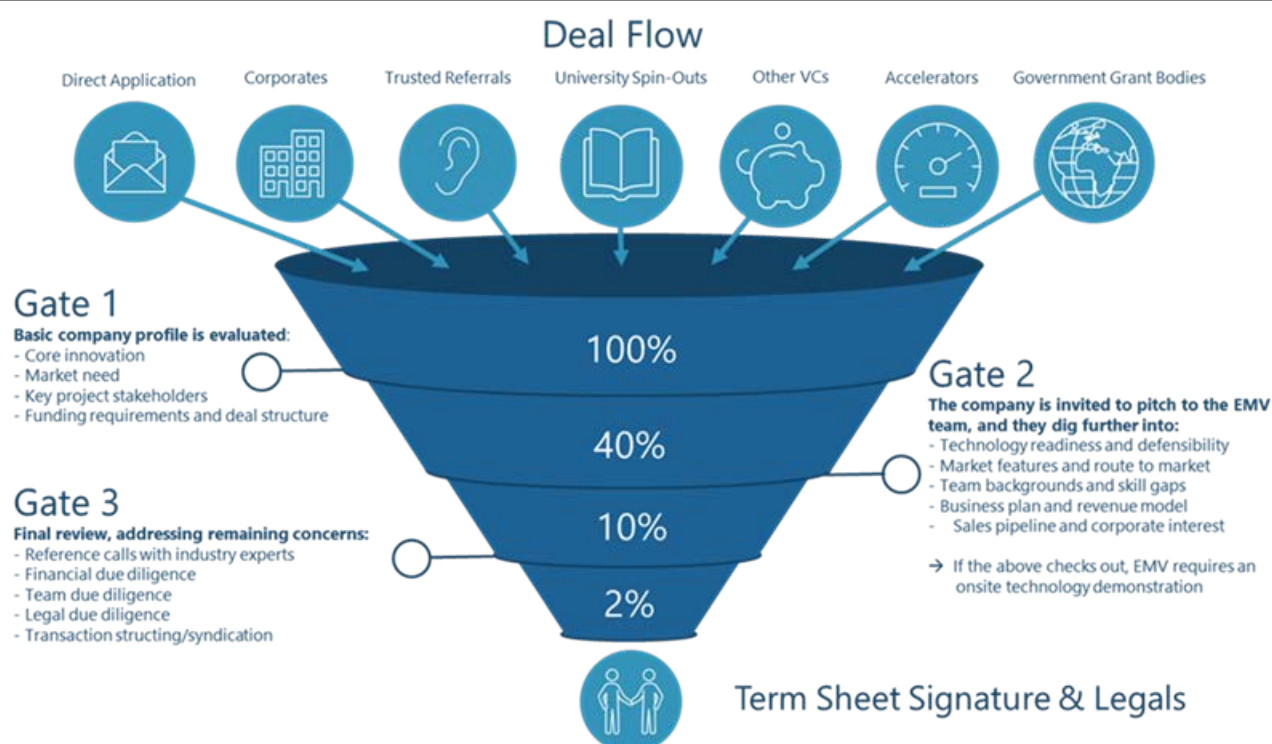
Deal Flow

Direct Application

Corporates

Trusted Referrals

University Spin-Outs

Other VCs

Accelerators

Government Grant Bodies

Gate 1
Basic company profile is evaluated:
- Core innovation
- Market need
- Key project stakeholders
- Funding requirements and deal structure

100%

40%

10%

2%

Gate 2
The company is invited to pitch to the EMV team, and they dig further into:
- Technology readiness and defensibility
- Market features and route to market
- Team backgrounds and skill gaps
- Business plan and revenue model
- Sales pipeline and corporate interest

→ If the above checks out, EMV requires an onsite technology demonstration

Gate 3
Final review, addressing remaining concerns:
- Reference calls with industry experts
- Financial due diligence
- Team due diligence
- Legal due diligence
- Transaction structing/syndication

Term Sheet Signature & Legals